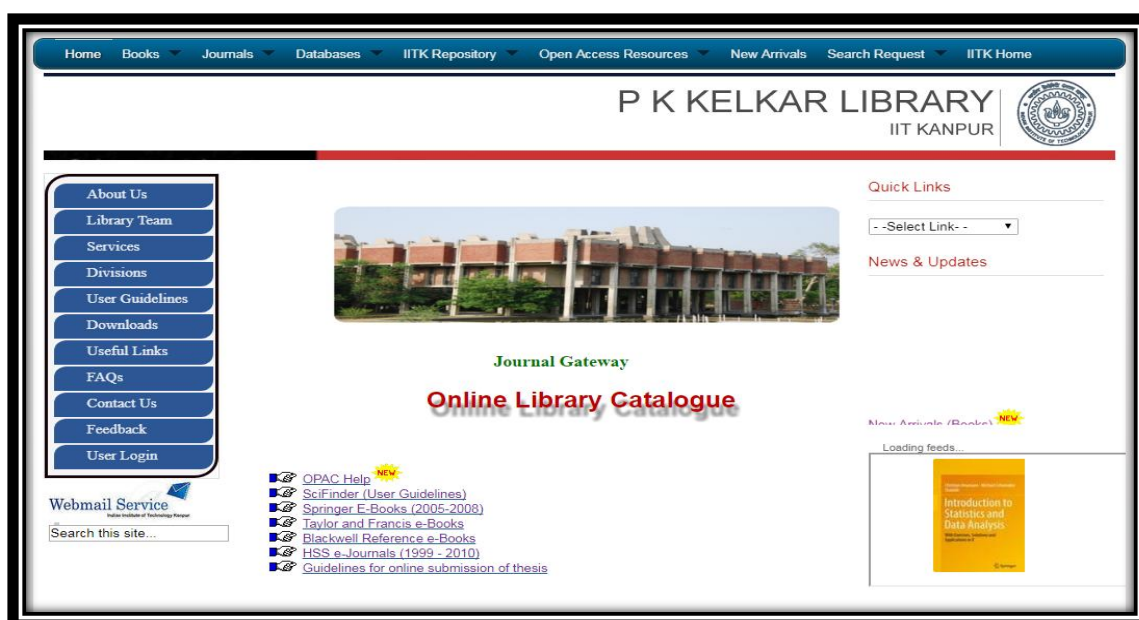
Home Books Journals Databases IITK Repository Open Access Resources New Arrivals Search Request IITK Home

P K KELKAR LIBRARY
IIT KANPUR

About Us
Library Team
Services
Divisions
User Guidelines
Downloads
Useful Links
FAQs
Contact Us
Feedback
User Login

Webmail Service
Indian Institute of Technology Kanpur

Search this site...

Journal Gateway

Online Library Catalogue

NEW
OPAC Help
SciFinder (User Guidelines)
Springer E-Books (2005-2008)
Taylor and Francis e-Books
Blackwell Reference e-Books
HSS e-Journals (1999 - 2010)
Guidelines for online submission of thesis

Quick Links

- -Select Link- -

News & Updates

New Arrivals (Books) NEW

Loading feeds...

Introduction to Statistics and Data Analysis
Springer